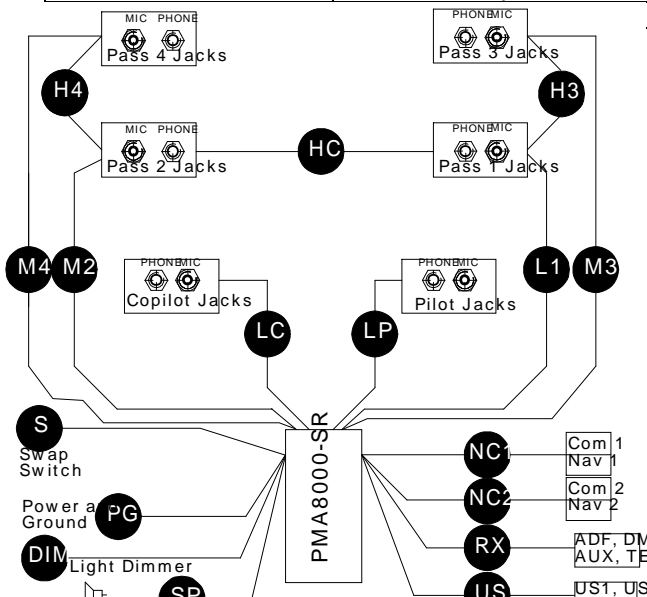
MIC PHONE
Pass 4 Jacks

PHONE MIC
Pass 3 Jacks

H4

H3

MIC PHONE
Pass 2 Jacks

HC

PHONE MIC
Pass 1 Jacks

M4 M2

PHONE MIC
Copilot Jacks

PHONE MIC
Pilot Jacks

L1 M3

LC

LP

S
Swap Switch

PMA8000-SR

NC1
Com 1
Nav 1

NC2
Com 2
Nav 2

Power a
Ground PG

DIM
Light Dimmer

RX
ADF, DM
AUX, TE

SP

US
US1, US